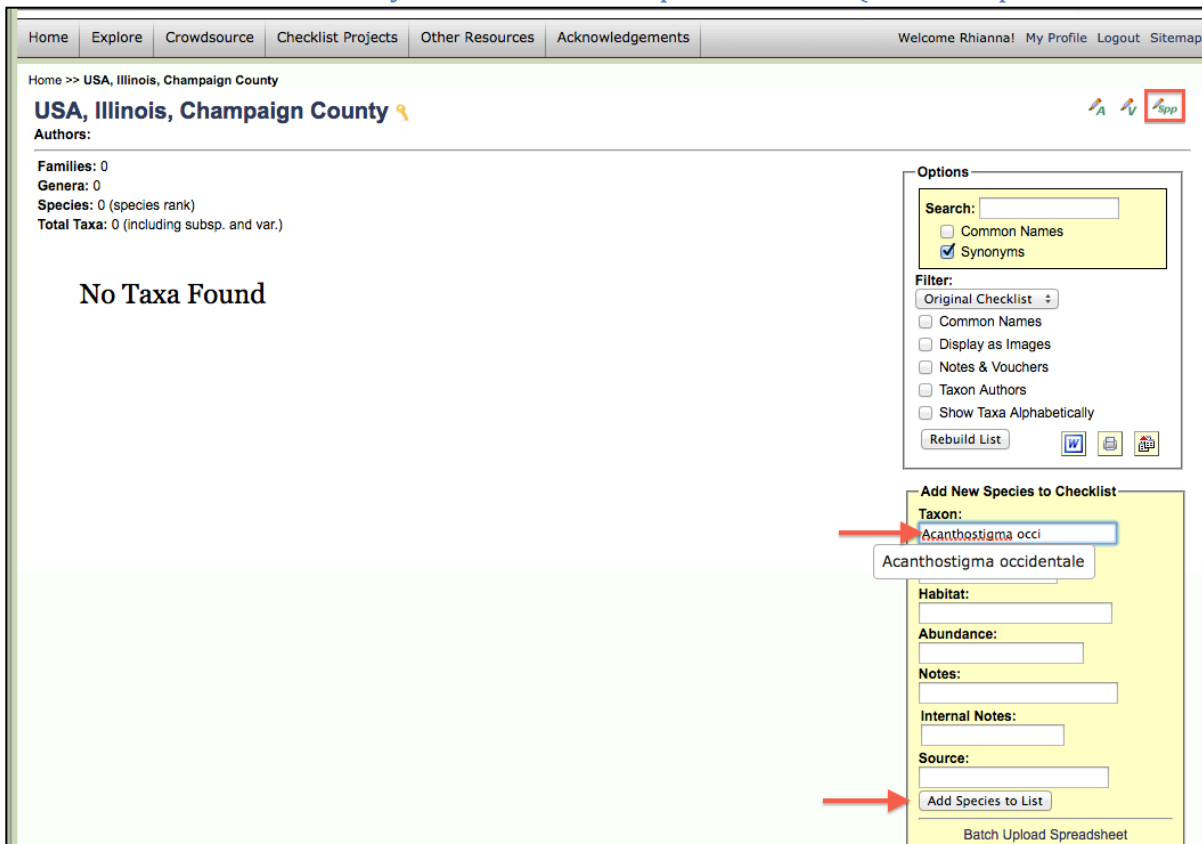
Home | Explore | Crowdsource | Checklist Projects | Other Resources | Acknowledgements

Welcome Rhianna! My Profile Logout Sitemap

Home >> USA, Illinois, Champaign County

USA, Illinois, Champaign County

Authors:

A V Spp

Families: 0
Genera: 0
Species: 0 (species rank)
Total Taxa: 0 (including subsp. and var.)

No Taxa Found

Options

Search:
Common Names
Synonyms

Filter:
Original Checklist
Common Names
Display as Images
Notes & Vouchers
Taxon Authors
Show Taxa Alphabetically

Rebuild List

Add New Species to Checklist

Taxon:
Acanthostigma occi

Acanthostigma occidentale

Habitat:

Abundance:

Notes:

Internal Notes:

Source:

Add Species to List

Batch Upload Spreadsheet